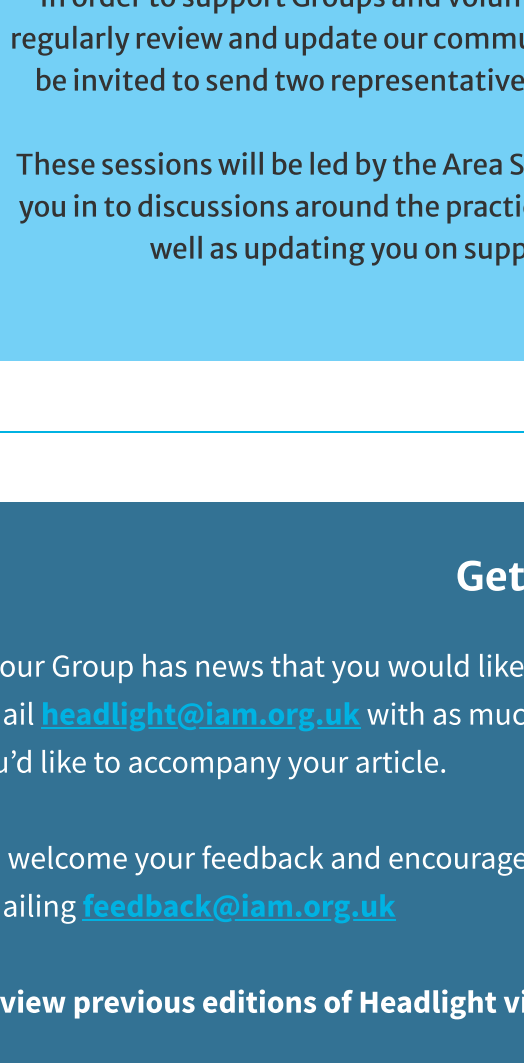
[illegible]
regularly review and update our commu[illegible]
be invited to send two representative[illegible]

These sessions will be led by the Area S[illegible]
you in to discussions around the practi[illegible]
well as updating you on supp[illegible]

Get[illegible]

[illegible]our Group has news that you would like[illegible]
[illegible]ail headlight@iam.org.uk with as muc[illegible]
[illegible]u'd like to accompany your article.

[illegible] welcome your feedback and encourage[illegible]
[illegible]ailing feedback@iam.org.uk

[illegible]view previous editions of Headlight vi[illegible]